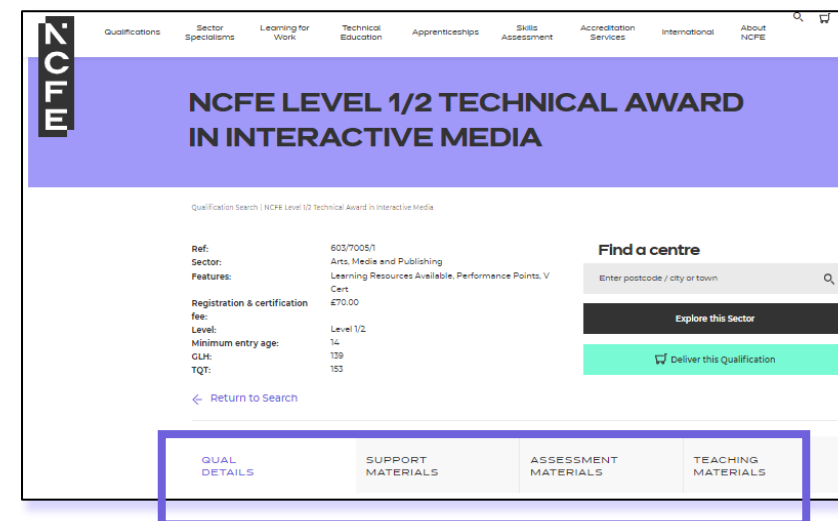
NCFE

Qualifications | Sector Specialisms | Learning for Work | Technical Education | Apprenticeships | Skills Assessment | Accreditation Services | International | About NCFE

NCFE LEVEL 1/2 TECHNICAL AWARD IN INTERACTIVE MEDIA

Qualification Search | NCFE Level 1/2 Technical Award in Interactive Media

| | |
|---|---|
| Ref: | 603/7005/1 |
| Sector: | Arts, Media and Publishing |
| Features: | Learning Resources Available, Performance Points, V Cert |
| Registration & certification fee: | £70.00 |
| Level: | Level 1/2 |
| Minimum entry age: | 14 |
| GLH: | 139 |
| TQT: | 153 |

Return to Search

Find a centre

Enter postcode / city or town

Explore this Sector

Deliver this Qualification

QUAL DETAILS | SUPPORT MATERIALS | ASSESSMENT MATERIALS | TEACHING MATERIALS